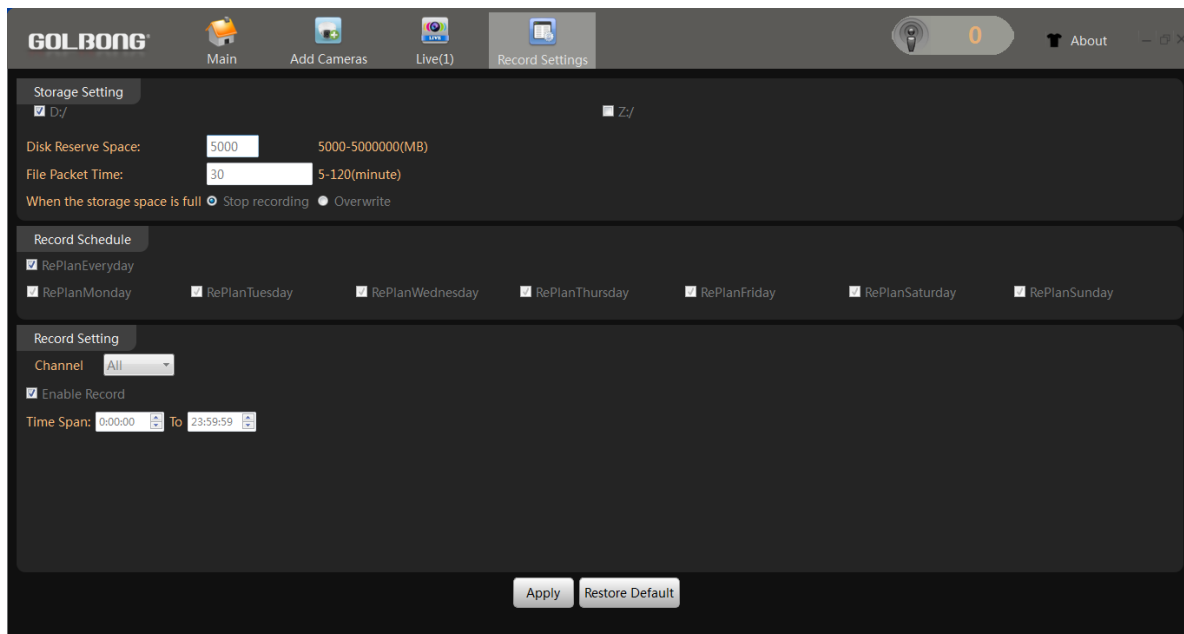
GOLBONG
Main
Add Cameras
LIVE
Live(1)
Record Settings
0
About

Storage Setting
D:/
Z:/
Disk Reserve Space: 5000 5000-5000000(MB)
File Packet Time: 30 5-120(minute)
When the storage space is full Stop recording Overwrite

Record Schedule
RePlanEveryday
RePlanMonday RePlanTuesday RePlanWednesday RePlanThursday RePlanFriday RePlanSaturday RePlanSunday

Record Setting
Channel All
Enable Record
Time Span: 0:00:00 To 23:59:59

Apply
Restore Default